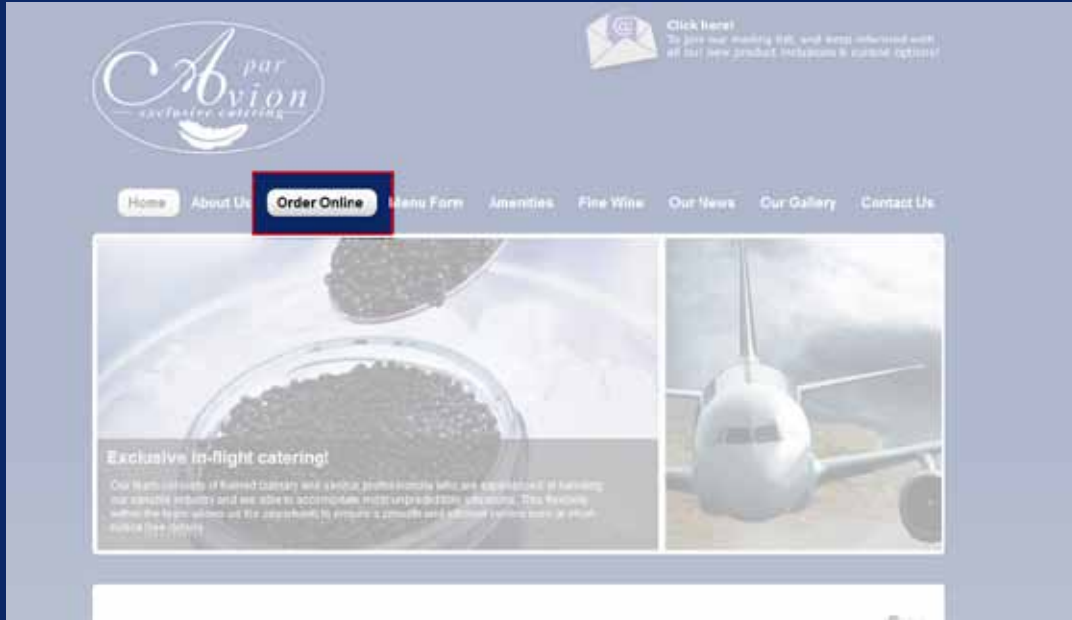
A par Avion
exclusive catering

Click here!
To join our mailing list, and keep informed with all our new product inclusions & cuisine options!

Home
About Us
Order Online
Menu Form
Amenities
Fine Wine
Our News
Our Gallery
Contact Us

Exclusive in-flight catering!

Our team consists of trained culinary and service professionals who are experienced at handling our specific industry and are able to accommodate most unpredictable situations. This flexibility within the team allows us the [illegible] to ensure a smooth and efficient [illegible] at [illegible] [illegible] free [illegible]